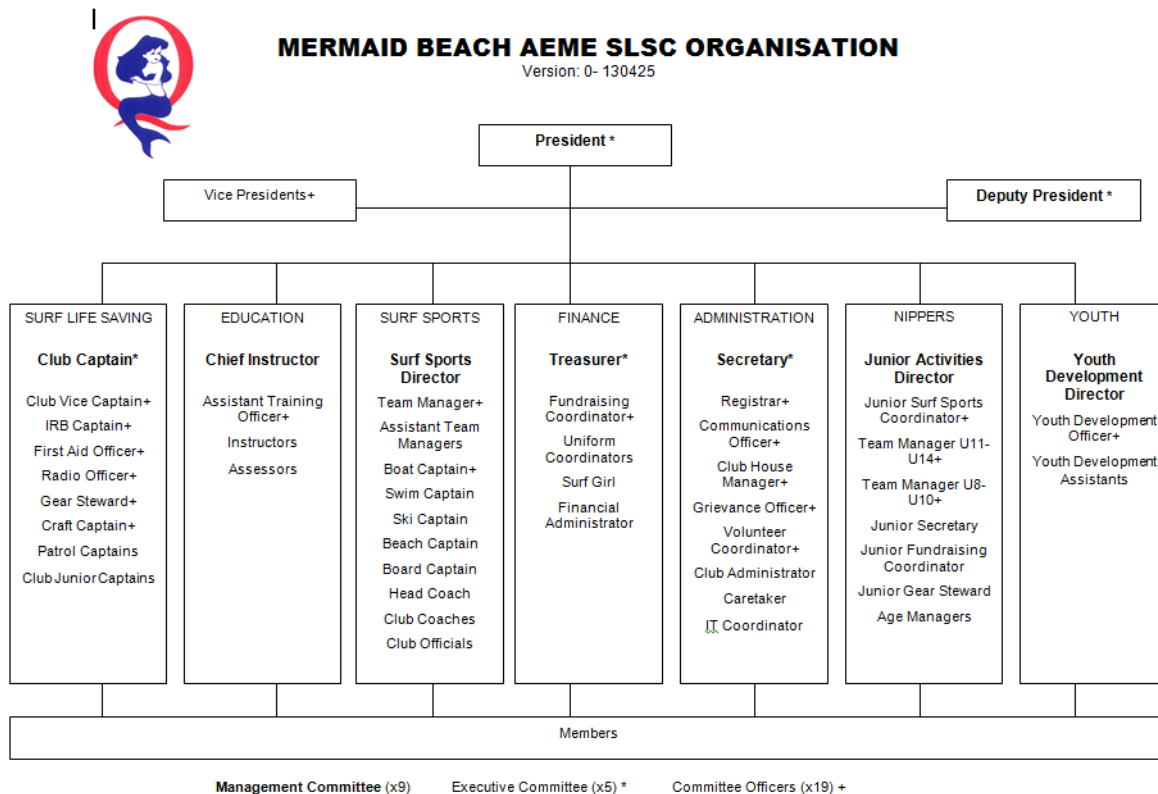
MERMAID BEACH AEME SLSC ORGANISATION
Version: 0- 130425

President *

Vice Presidents+

Deputy President *

SURF LIFE SAVING
Club Captain*
Club Vice Captain+
IRB Captain+
First Aid Officer+
Radio Officer+
Gear Steward+
Craft Captain+
Patrol Captains
Club Junior Captains

EDUCATION
Chief Instructor
Assistant Training Officer+
Instructors
Assessors

SURF SPORTS
Surf Sports Director
Team Manager+
Assistant Team Managers
Boat Captain+
Swim Captain
Ski Captain
Beach Captain
Board Captain
Head Coach
Club Coaches
Club Officials

FINANCE
Treasurer*
Fundraising Coordinator+
Uniform Coordinators
Surf Girl
Financial Administrator

ADMINISTRATION
Secretary*
Registrar+
Communications Officer+
Club House Manager+
Grievance Officer+
Volunteer Coordinator+
Club Administrator
Caretaker
IT Coordinator

NIPPERS
Junior Activities Director
Junior Surf Sports Coordinator+
Team Manager U11-U14+
Team Manager U8-U10+
Junior Secretary
Junior Fundraising Coordinator
Junior Gear Steward
Age Managers

YOUTH
Youth Development Director
Youth Development Officer+
Youth Development Assistants

Members

Management Committee (x9) Executive Committee (x5) * Committee Officers (x19) +